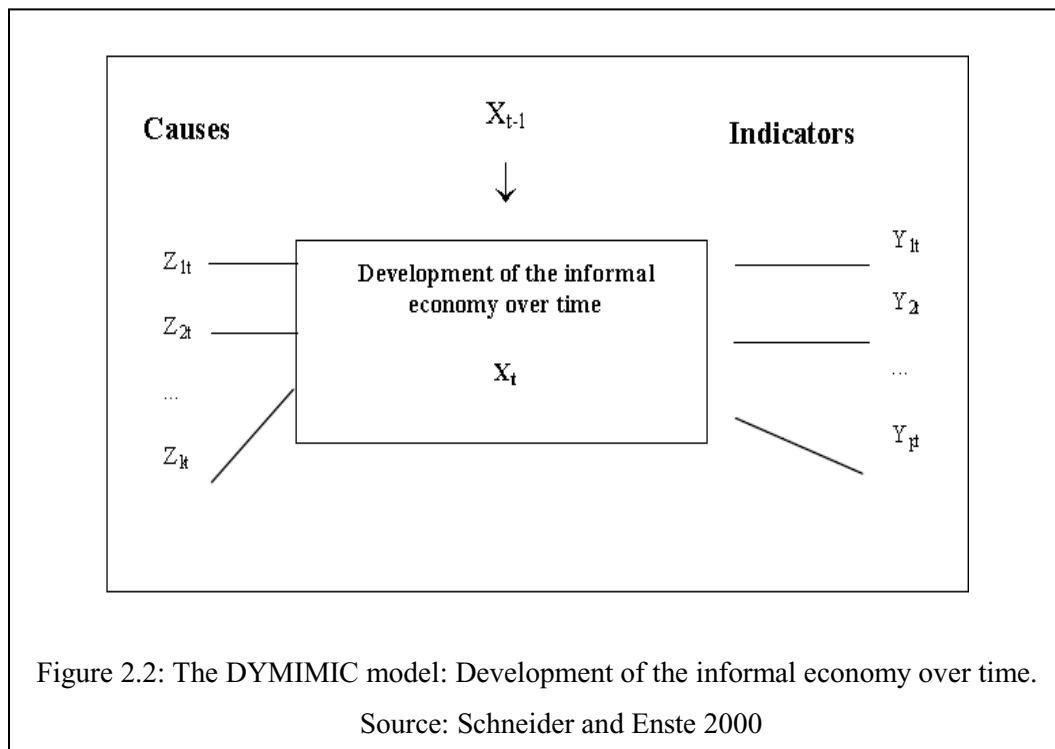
Causes

$X_{t-1}$

Indicators

$Z_{1t}$

$Z_{2t}$

...

$Z_{kt}$

Development of the informal economy over time

$X_t$

$Y_{1t}$

$Y_{2t}$

...

$Y_{pt}$

Figure 2.2: The DYMIMIC model: Development of the informal economy over time.

Source: Schneider and Enste 2000